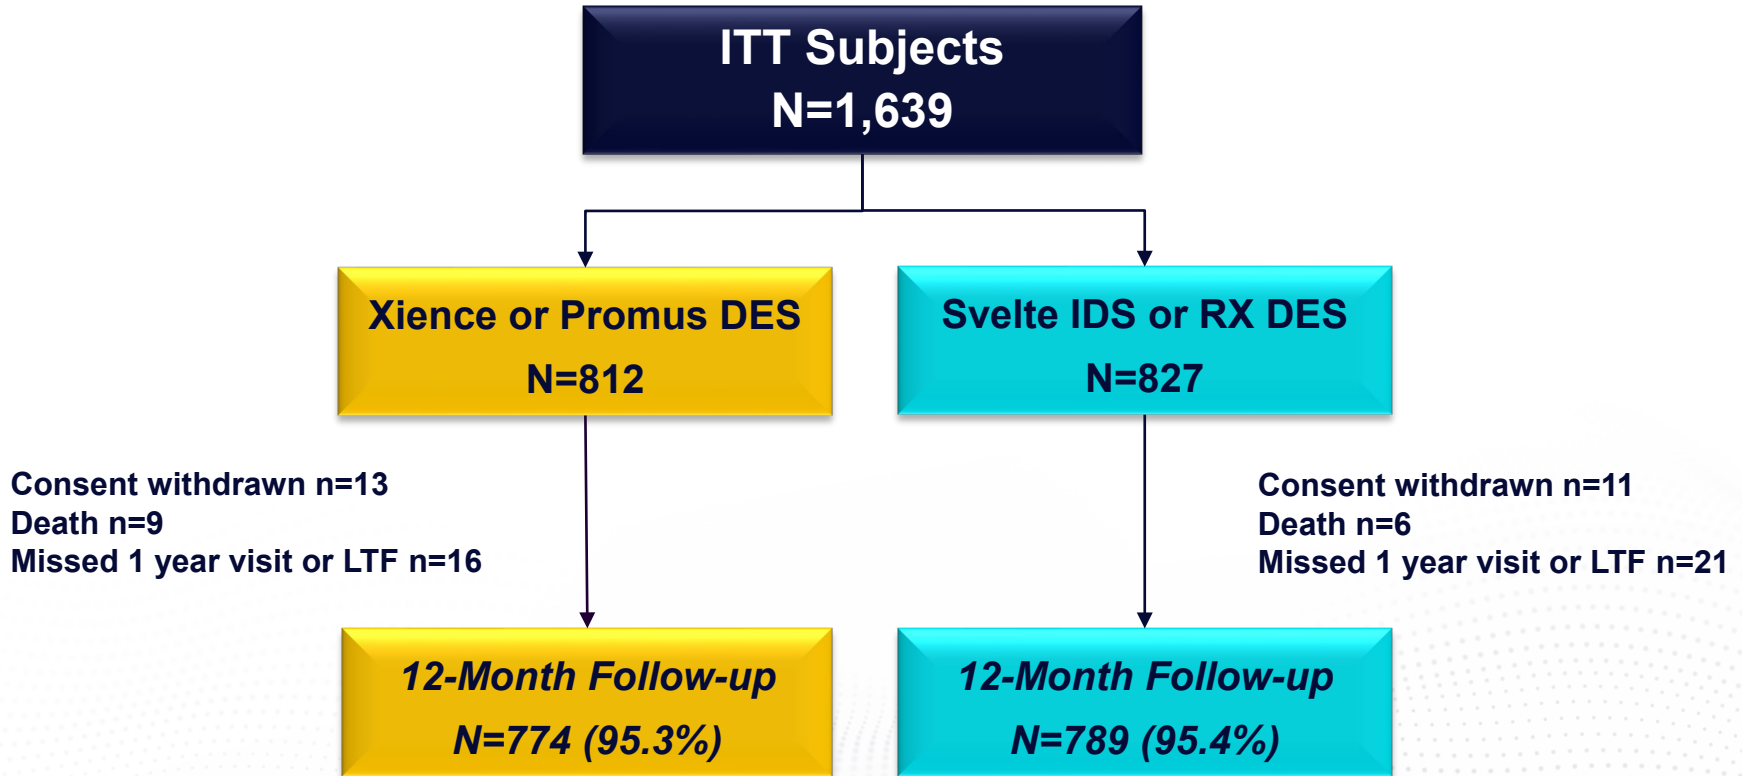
ITT Subjects
N=1,639

Xience or Promus DES
N=812

Svelte IDS or RX DES
N=827

Consent withdrawn n=13
Death n=9
Missed 1 year visit or LTF n=16

Consent withdrawn n=11
Death n=6
Missed 1 year visit or LTF n=21

12-Month Follow-up
N=774 (95.3%)

12-Month Follow-up
N=789 (95.4%)